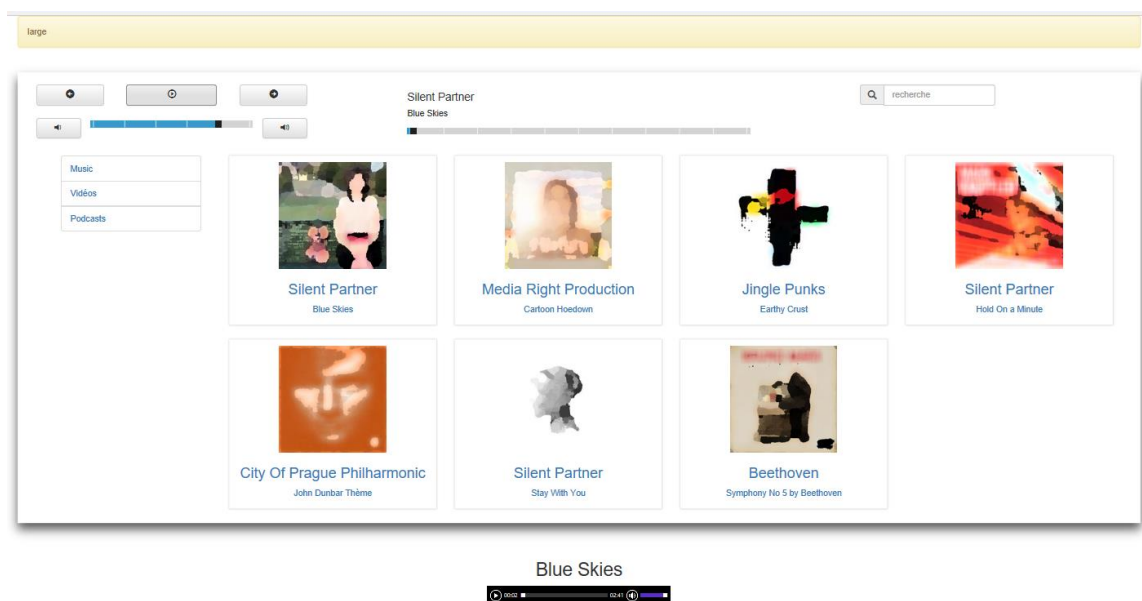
large

Silent Partner
Blue Skies

recherche

Music
Vidéos
Podcasts

Silent Partner
Blue Skies

Media Right Production
Cartoon Hoedown

Jingle Punks
Earthy Crust

Silent Partner
Hold On a Minute

City Of Prague Philharmonic
John Dunbar Thème

Silent Partner
Stay With You

Beethoven
Symphony No 5 by Beethoven

Blue Skies

00:02 02:41